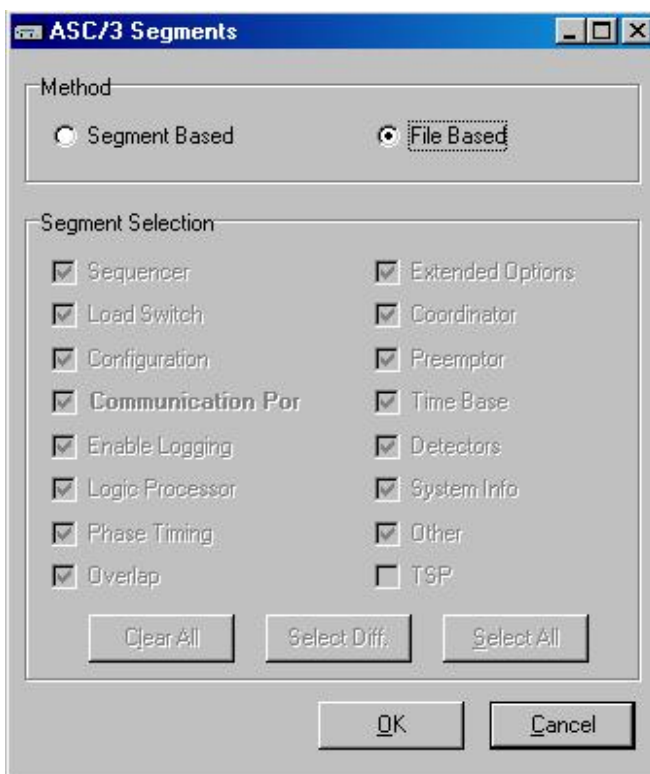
ASC/3 Segments

Method

Segment Based

File Based

Segment Selection

Sequencer

Load Switch

Configuration

Communication Por

Enable Logging

Logic Processor

Phase Timing

Overlap

Extended Options

Coordinator

Preemptor

Time Base

Detectors

System Info

Other

TSP

Clear All

Select Diff.

Select All

OK

Cancel